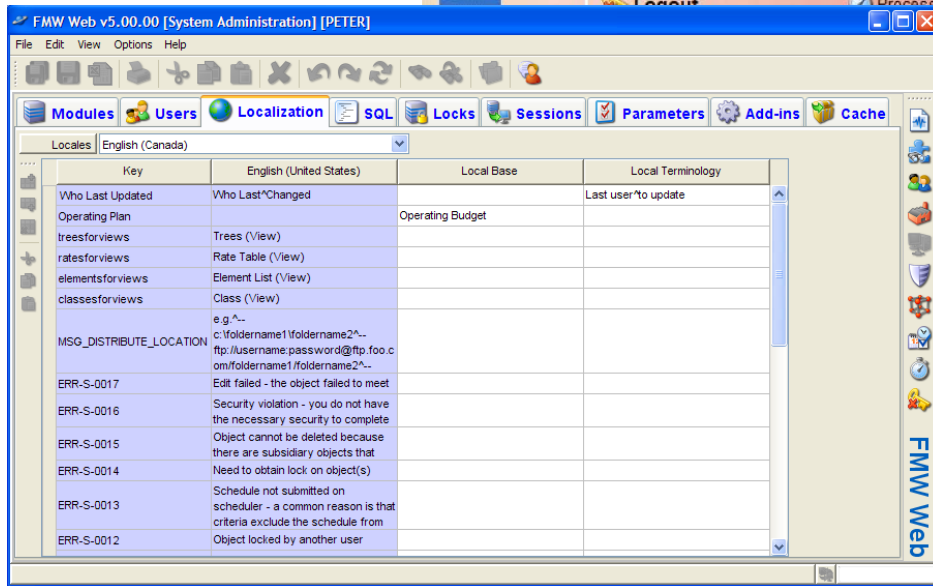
FMW Web v5.00.00 [System Administration] [PETER]

File Edit View Options Help

Modules Users Localization SQL Locks Sessions Parameters Add-ins Cache

Locales English (Canada)

| Key | English (United States) | Local Base | Local Terminology |
|---|---|---|---|
| Who Last Updated | Who Last^Changed | | Last user^to update |
| Operating Plan | | Operating Budget | |
| treesforviews | Trees (View) | | |
| ratesforviews | Rate Table (View) | | |
| elementsforviews | Element List (View) | | |
| classesforviews | Class (View) | | |
| MSG_DISTRIBUTE_LOCATION | e.g.^-- c:\foldername1\foldername2^-- ftp://username:password@ftp.foo.com/foldername1/foldername2^-- | | |
| ERR-S-0017 | Edit failed - the object failed to meet | | |
| ERR-S-0016 | Security violation - you do not have the necessary security to complete | | |
| ERR-S-0015 | Object cannot be deleted because there are subsidiary objects that | | |
| ERR-S-0014 | Need to obtain lock on object(s) | | |
| ERR-S-0013 | Schedule not submitted on scheduler - a common reason is that criteria exclude the schedule from | | |
| ERR-S-0012 | Object locked by another user | | |

FMW Web